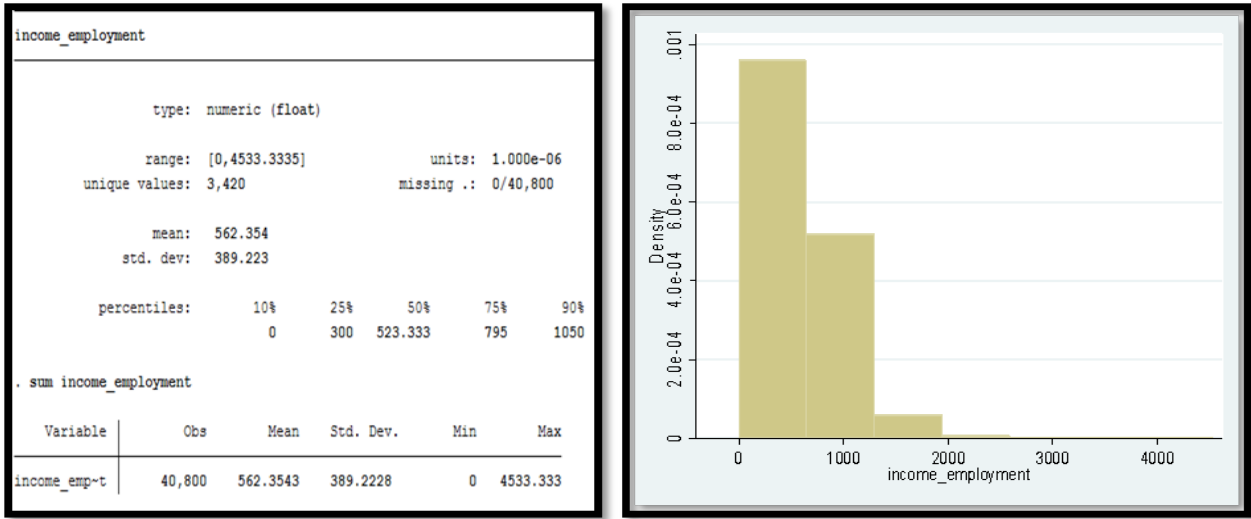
income_employment

type: numeric (float)

range: [0,4533.3335] units: 1.000e-06
unique values: 3,420 missing .: 0/40,800

mean: 562.354
std. dev: 389.223

| percentiles: | 10% | 25% | 50% | 75% | 90% |
|---|---|---|---|---|---|
| | 0 | 300 | 523.333 | 795 | 1050 |

. sum income_employment

| Variable | Obs | Mean | Std. Dev. | Min | Max |
|---|---|---|---|---|---|
| income_emp~t | 40,800 | 562.3543 | 389.2228 | 0 | 4533.333 |

Density
.001
8.0e-04
6.0e-04
4.0e-04
2.0e-04
0
0 1000 2000 3000 4000
income_employment